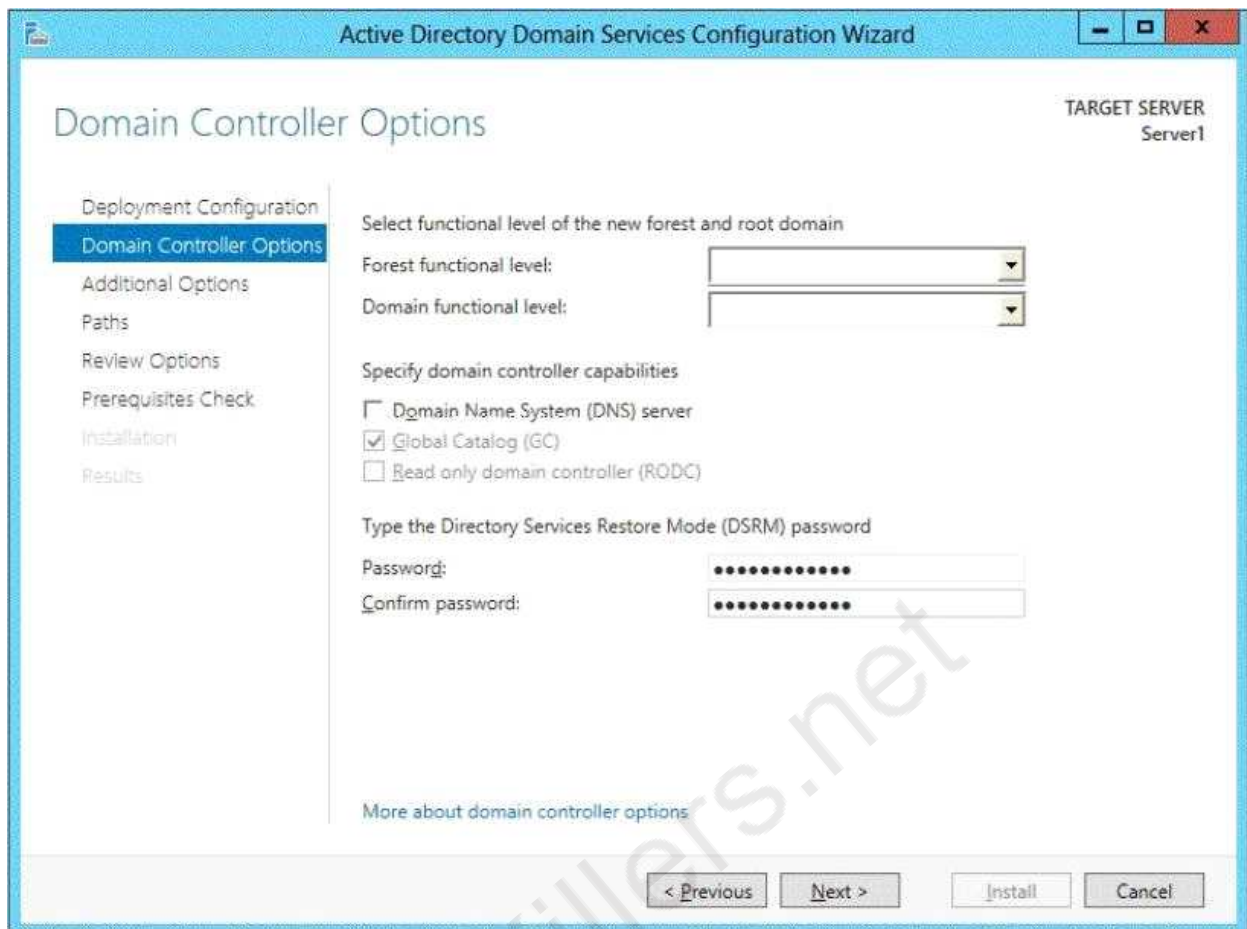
Active Directory Domain Services Configuration Wizard

Domain Controller Options

TARGET SERVER
Server1

Deployment Configuration
Domain Controller Options
Additional Options
Paths
Review Options
Prerequisites Check
Installation
Results

Select functional level of the new forest and root domain

Forest functional level:

Domain functional level:

Specify domain controller capabilities

Domain Name System (DNS) server

Global Catalog (GC)

Read only domain controller (RODC)

Type the Directory Services Restore Mode (DSRM) password

Password: •••••••••••••

Confirm password: •••••••••••••

More about domain controller options

ers.net

< Previous Next > Install Cancel